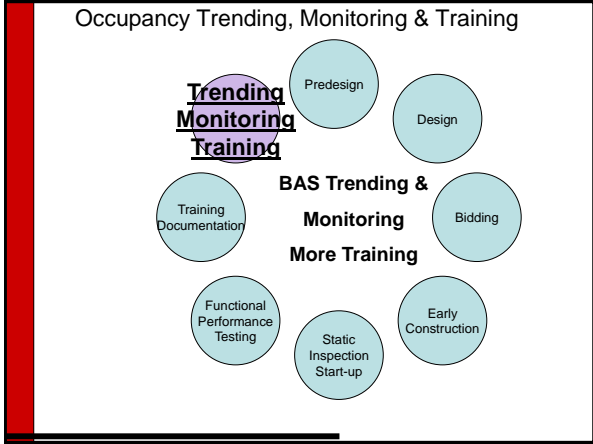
Occupancy Trending, Monitoring & Training

Trending
Monitoring
Training

Predesign

Design

Bidding

Early Construction

Static Inspection Start-up

Functional Performance Testing

Training Documentation

BAS Trending &
Monitoring
More Training